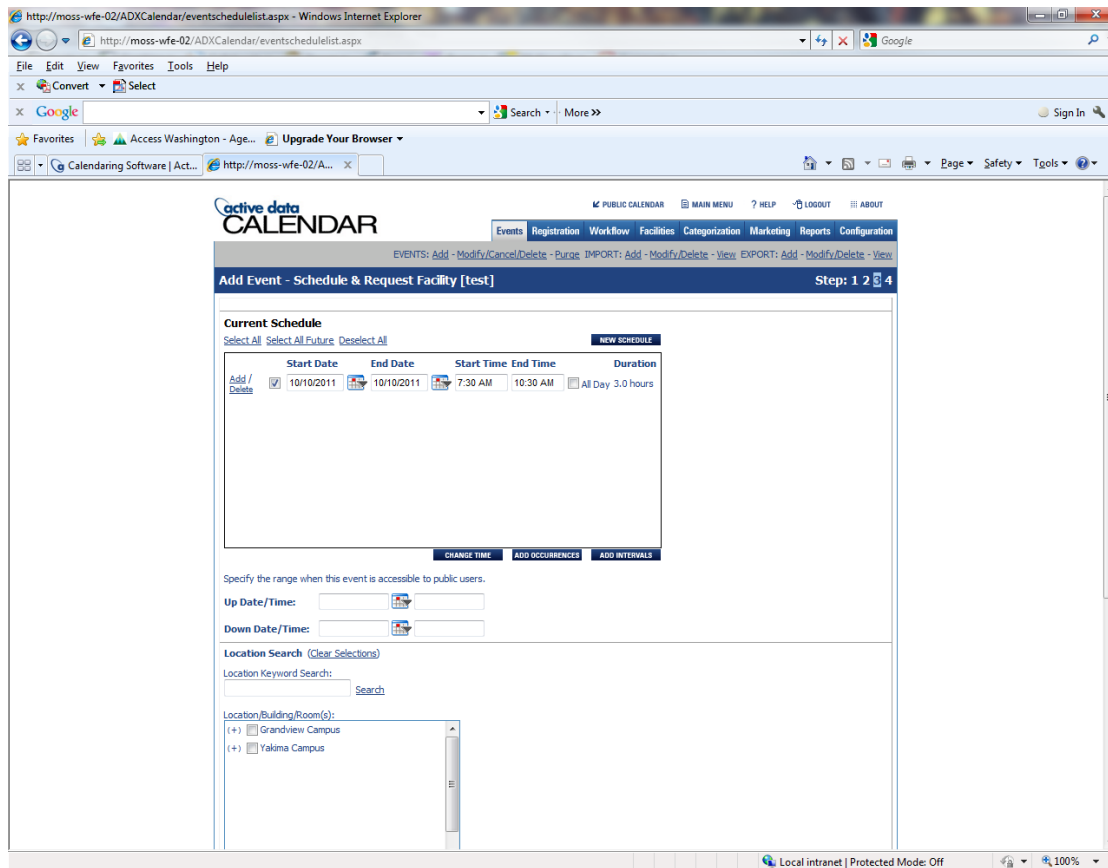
http://moss-wfe-02/ADXCalendar/eventschedulelist.aspx - Windows Internet Explorer

http://moss-wfe-02/ADXCalendar/eventschedulelist.aspx

Google

File Edit View Favorites Tools Help

Convert Select

Google Search More »

Sign In

Favorites Access Washington - Age... Upgrade Your Browser

Calendaring Software | Act... http://moss-wfe-02/A...

Page Safety Tools

active data CALENDAR

PUBLIC CALENDAR MAIN MENU ? HELP LOGOUT ABOUT

Events Registration Workflow Facilities Categorization Marketing Reports Configuration

EVENTS: Add - Modify/Cancel/Delete - Purge IMPORT: Add - Modify/Delete - View EXPORT: Add - Modify/Delete - View

Add Event - Schedule & Request Facility [test]

Step: 1 2 3 4

Current Schedule

Select All Select All Future Deselect All

NEW SCHEDULE

| | Start Date | End Date | Start Time | End Time | Duration |
|---|---|---|---|---|---|
| Add / Delete | 10/10/2011 | 10/10/2011 | 7:30 AM | 10:30 AM | All Day 3.0 hours |

CHANGE TIME ADD OCCURRENCES ADD INTERVALS

Specify the range when this event is accessible to public users.

Up Date/Time:

Down Date/Time:

Location Search (Clear Selections)

Location Keyword Search:

Search

Location/Building/Room(s):

(+) Grandview Campus

(+) Yakima Campus

Local intranet | Protected Mode: Off

100%